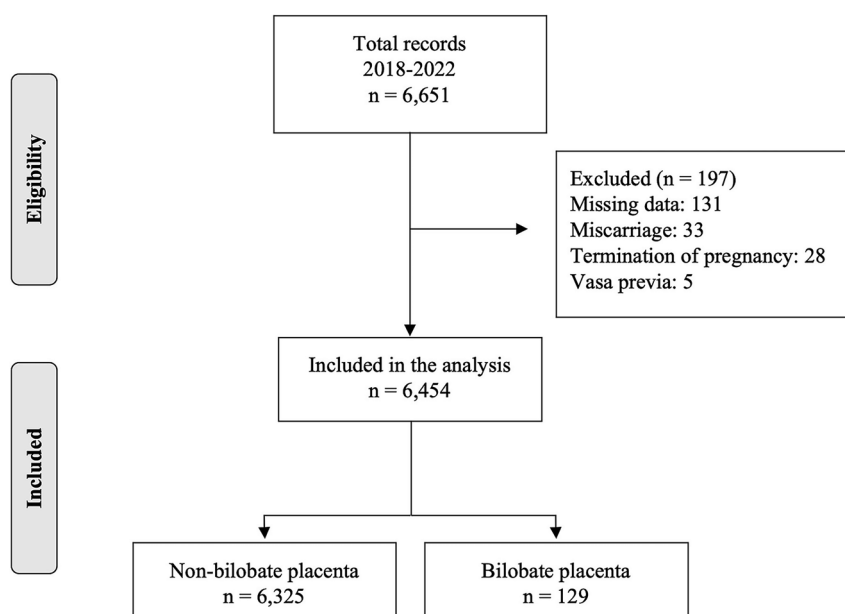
Eligibility

Total records
2018-2022
n = 6,651

Excluded (n = 197)
Missing data: 131
Miscarriage: 33
Termination of pregnancy: 28
Vasa previa: 5

Included

Included in the analysis
n = 6,454

Non-bilobate placenta
n = 6,325

Bilobate placenta
n = 129